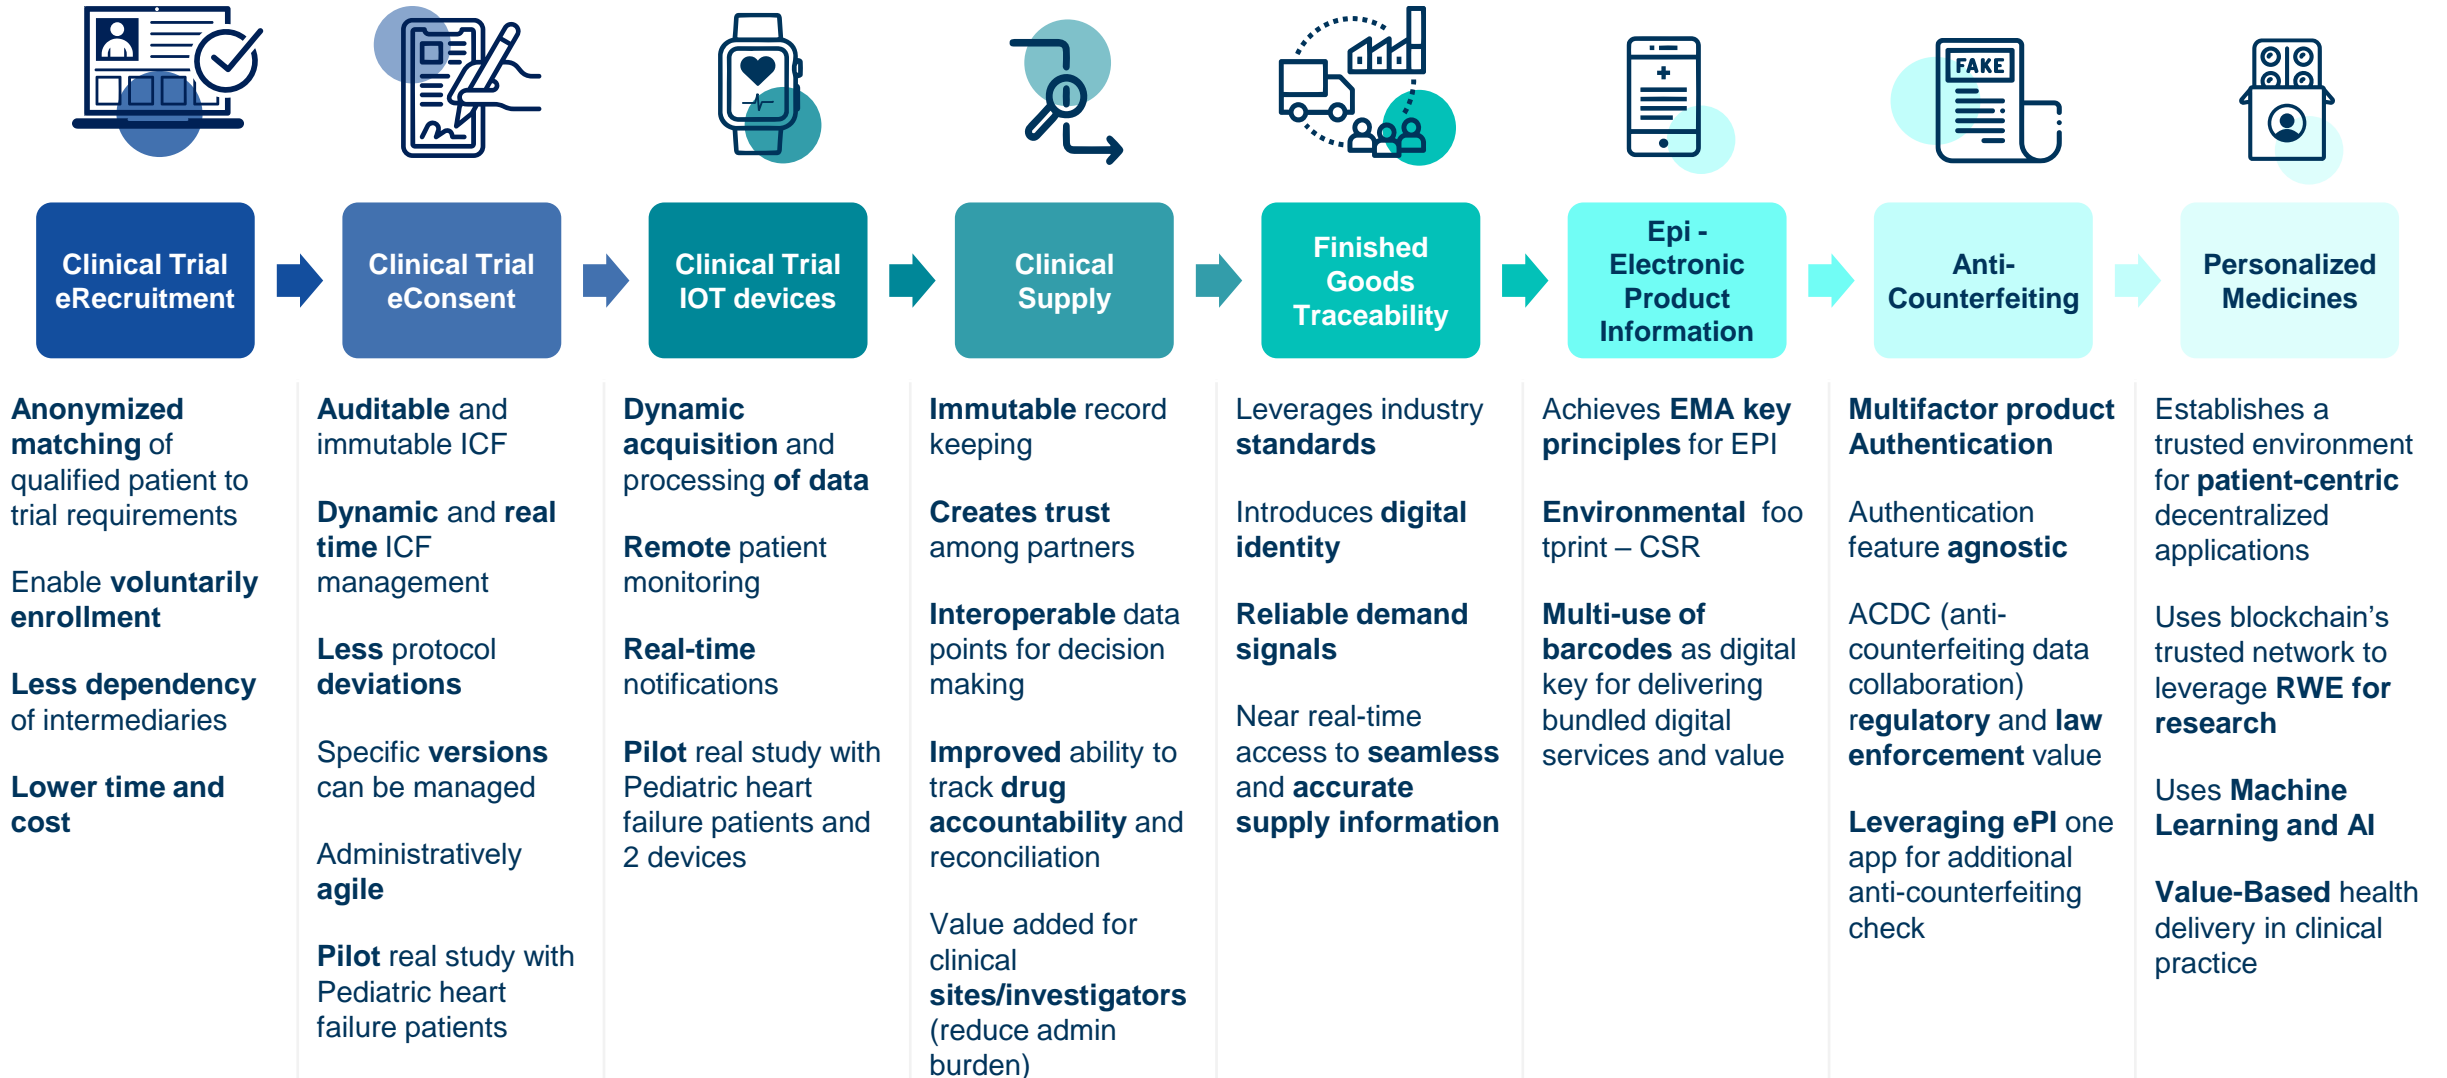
FAKE

Clinical Trial eRecruitment

Clinical Trial eConsent

Clinical Trial IOT devices

Clinical Supply

Finished Goods Traceability

Epi - Electronic Product Information

Anti-Counterfeiting

Personalized Medicines

Anonymized matching of qualified patient to trial requirements

Enable voluntarily enrollment

Less dependency of intermediaries

Lower time and cost

Auditable and immutable ICF

Dynamic and real time ICF management

Less protocol deviations

Specific versions can be managed

Administratively agile

Pilot real study with Pediatric heart failure patients

Dynamic acquisition and processing of data

Remote patient monitoring

Real-time notifications

Pilot real study with Pediatric heart failure patients and 2 devices

Immutable record keeping

Creates trust among partners

Interoperable data points for decision making

Improved ability to track drug accountability and reconciliation

Value added for clinical sites/investigators (reduce admin burden)

Leverages industry standards

Introduces digital identity

Reliable demand signals

Near real-time access to seamless and accurate supply information

Achieves EMA key principles for EPI

Environmental foo tprint – CSR

Multi-use of barcodes as digital key for delivering bundled digital services and value

Multifactor product Authentication

Authentication feature agnostic

ACDC (anti-counterfeiting data collaboration) regulatory and law enforcement value

Leveraging ePI one app for additional anti-counterfeiting check

Establishes a trusted environment for patient-centric decentralized applications

Uses blockchain's trusted network to leverage RWE for research

Uses Machine Learning and AI

Value-Based health delivery in clinical practice